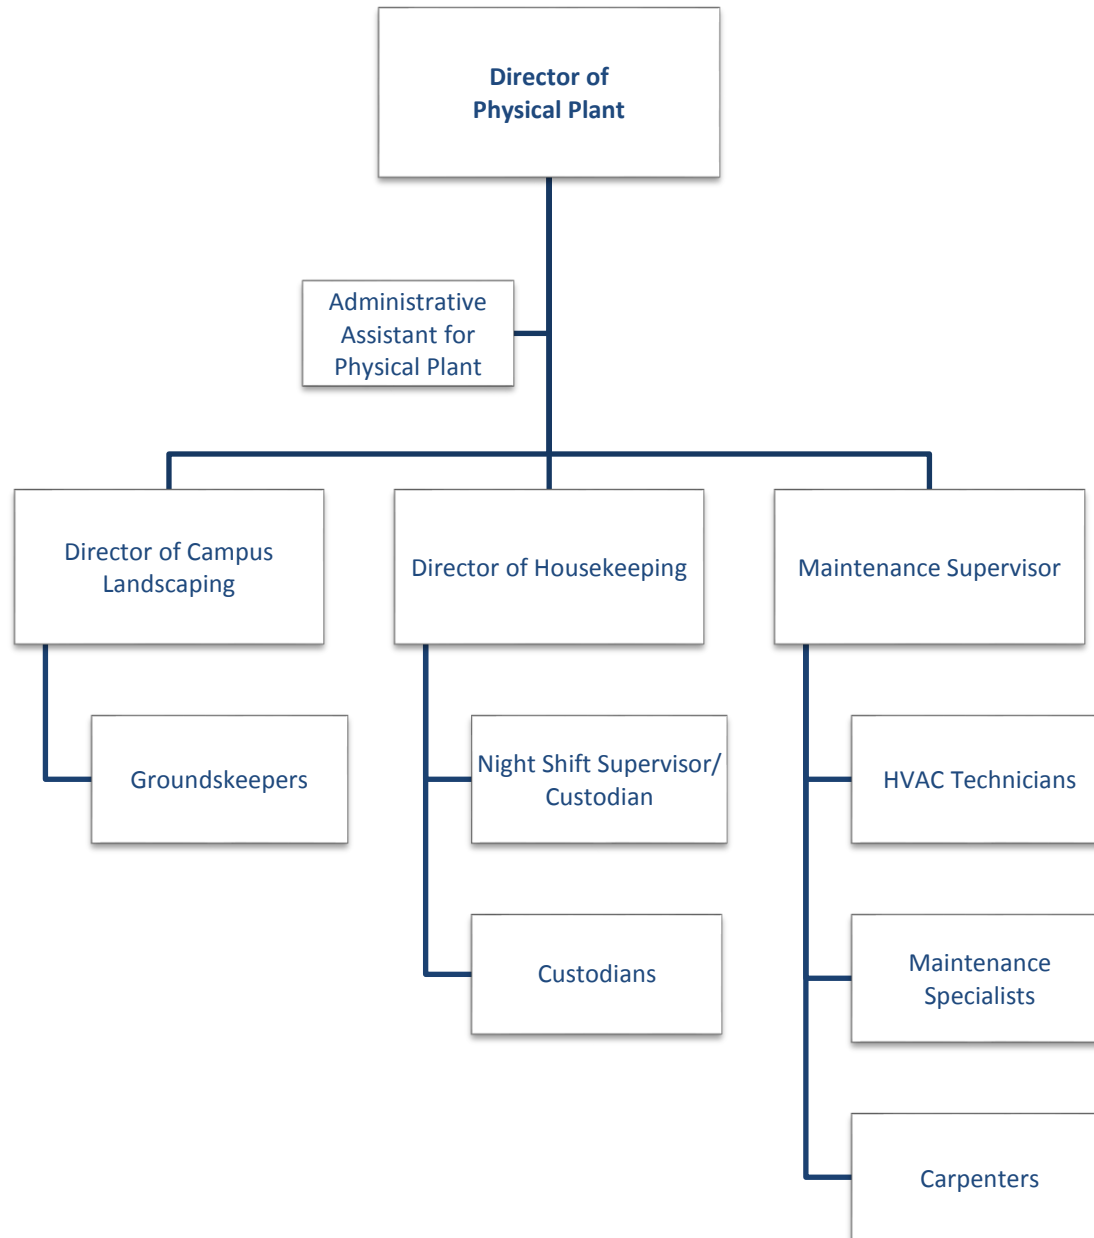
Director of Physical Plant

Administrative Assistant for Physical Plant

Director of Campus Landscaping

Director of Housekeeping

Maintenance Supervisor

Groundskeepers

Night Shift Supervisor/ Custodian

Custodians

HVAC Technicians

Maintenance Specialists

Carpenters